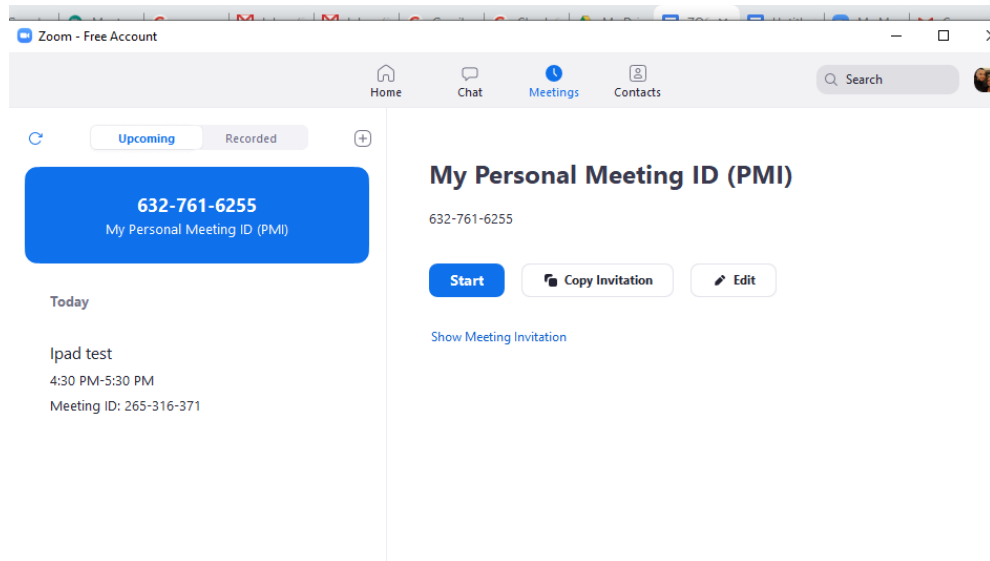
Zoom - Free Account

Home Chat Meetings Contacts

Search

Upcoming Recorded

632-761-6255
My Personal Meeting ID (PMI)

Today

Ipad test
4:30 PM-5:30 PM
Meeting ID: 265-316-371

My Personal Meeting ID (PMI)

632-761-6255

Start Copy Invitation Edit

Show Meeting Invitation